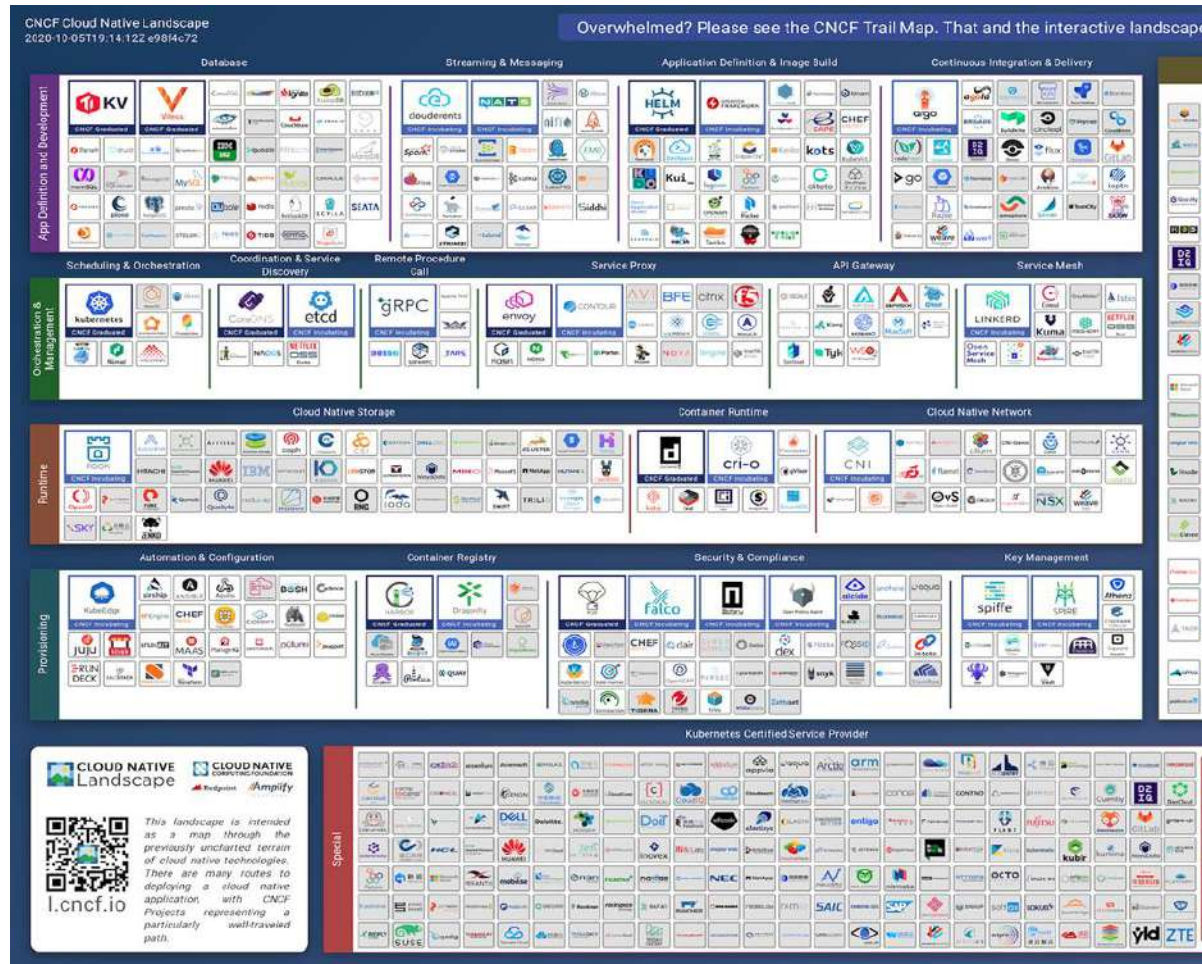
CNCF Cloud Native Landscape
2020-10-05T19:14:12Z e98f4c72

Overwhelmed? Please see the CNCF Trail Map. That and the interactive landscape

App Definition and Development

Database

TiKV
CNCF Graduated

Vitess
CNCF Graduated

Streaming & Messaging

cloudevents
CNCF Incubating

NATS
CNCF Incubating

Application Definition & Image Build

HELM
CNCF Graduated

OPERATOR FRAMEWORK
CNCF Incubating

Continuous Integration & Delivery

argo
CNCF Incubating

Orchestration & Management

Scheduling & Orchestration

kubernetes
CNCF Graduated

Coordination & Service Discovery

CoreDNS
CNCF Graduated

etcd
CNCF Graduated

Remote Procedure Call

gRPC
CNCF Incubating

Service Proxy

envoy
CNCF Graduated

CONTOUR
CNCF Incubating

API Gateway

Service Mesh

LINKERD
CNCF Incubating

Runtime

Cloud Native Storage

ROOK
CNCF Incubating

Container Runtime

containerd
CNCF Graduated

cri-o
CNCF Incubating

Cloud Native Network

CNI
CNCF Incubating

Provisioning

Automation & Configuration

KubeEdge
CNCF Incubating

Container Registry

HARBOR
CNCF Graduated

Dragonfly
CNCF Incubating

Security & Compliance

TUF
CNCF Graduated

falco
CNCF Incubating

Notary
CNCF Incubating

Open Policy Agent
CNCF Incubating

Key Management

spiffe
CNCF Incubating

SPIRE
CNCF Incubating

Kubernetes Certified Service Provider

Special

CLOUD NATIVE Landscape
CLOUD NATIVE COMPUTING FOUNDATION
Redpoint
Amplify

This landscape is intended as a map through the previously uncharted terrain of cloud native technologies. There are many routes to deploying a cloud native application, with CNCF Projects representing a particularly well-traveled path.

l.cncf.io